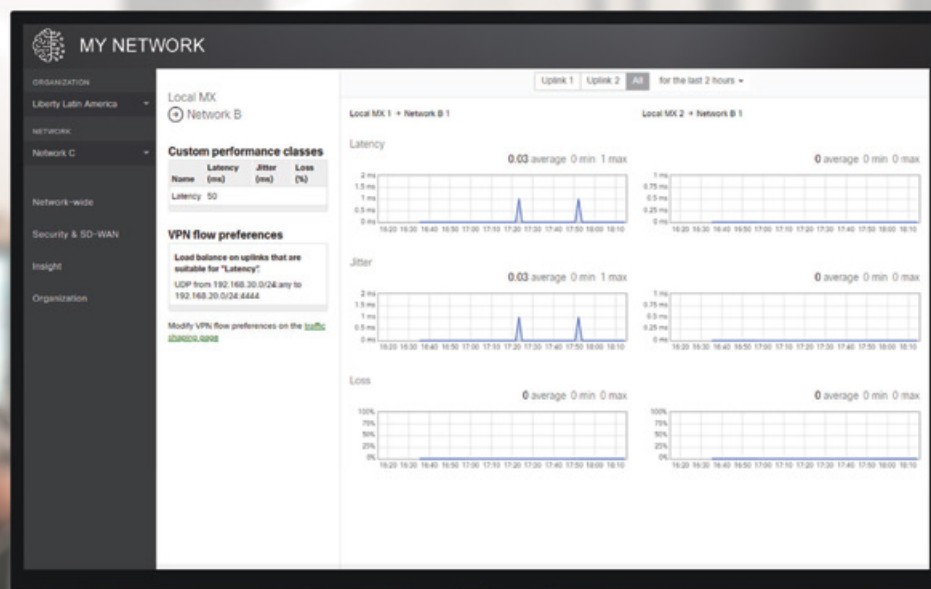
MY NETWORK

ORGANIZATION
Liberty Latin America
NETWORK
Network C
Network-wide
Security & SD-WAN
Insight
Organization

Local MX
Network B

Custom performance classes

| Name | Latency (ms) | Jitter (ms) | Loss (%) |
|---|---|---|---|
| Latency | 50 | | |

VPN flow preferences

Load balance on uplinks that are suitable for "Latency".
UDP from 192.168.30.0/24:any to 192.168.20.0/24:4444

Modify VPN flow preferences on the traffic shaping page

Uplink 1 Uplink 2 All for the last 2 hours

Local MX 1 → Network B 1

Local MX 2 → Network B 1

Latency
0.03 average 0 min 1 max
2 ms 1.5 ms 1 ms 0.5 ms 0 ms
16:20 16:30 16:40 16:50 17:00 17:10 17:20 17:30 17:40 17:50 18:00 18:10

0 average 0 min 0 max
1 ms 0.75 ms 0.5 ms 0.25 ms 0 ms
16:20 16:30 16:40 16:50 17:00 17:10 17:20 17:30 17:40 17:50 18:00 18:10

Jitter
0.03 average 0 min 1 max
2 ms 1.5 ms 1 ms 0.5 ms 0 ms
16:20 16:30 16:40 16:50 17:00 17:10 17:20 17:30 17:40 17:50 18:00 18:10

0 average 0 min 0 max
1 ms 0.75 ms 0.5 ms 0.25 ms 0 ms
16:20 16:30 16:40 16:50 17:00 17:10 17:20 17:30 17:40 17:50 18:00 18:10

Loss
0 average 0 min 0 max
100% 75% 50% 25% 0%
16:20 16:30 16:40 16:50 17:00 17:10 17:20 17:30 17:40 17:50 18:00 18:10

0 average 0 min 0 max
100% 75% 50% 25% 0%
16:20 16:30 16:40 16:50 17:00 17:10 17:20 17:30 17:40 17:50 18:00 18:10